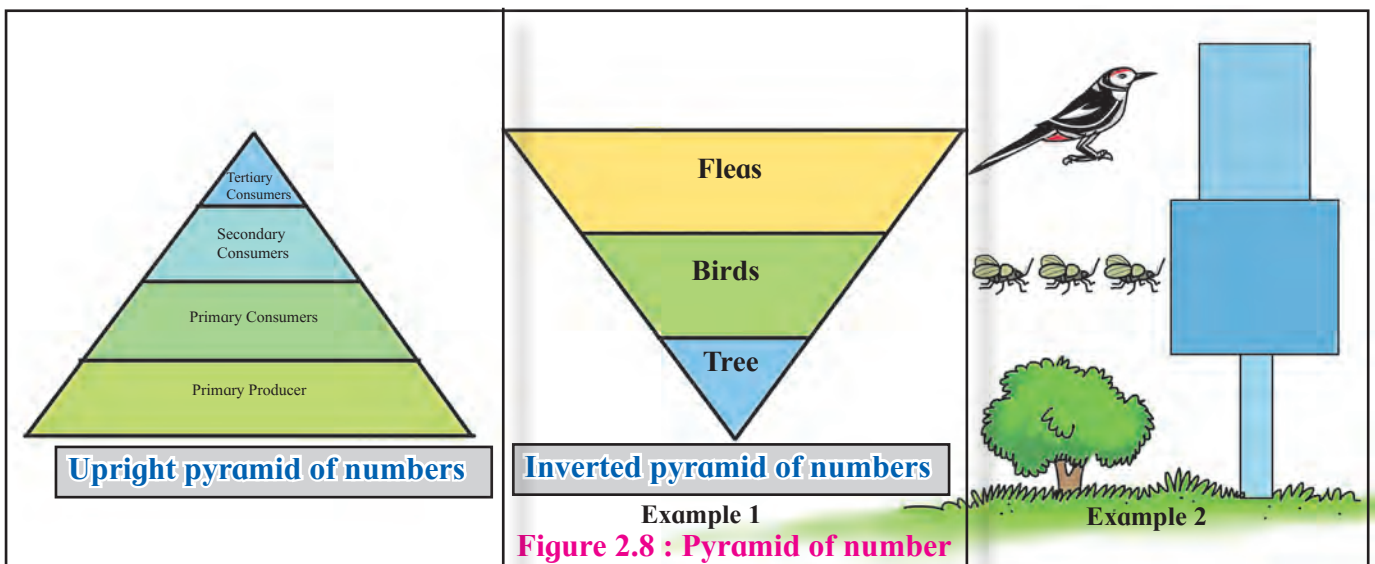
Tertiary Consumers

Secondary Consumers

Primary Consumers

Primary Producer

Upright pyramid of numbers

Fleas

Birds

Tree

Inverted pyramid of numbers

Example 1

Example 2

Figure 2.8 : Pyramid of number